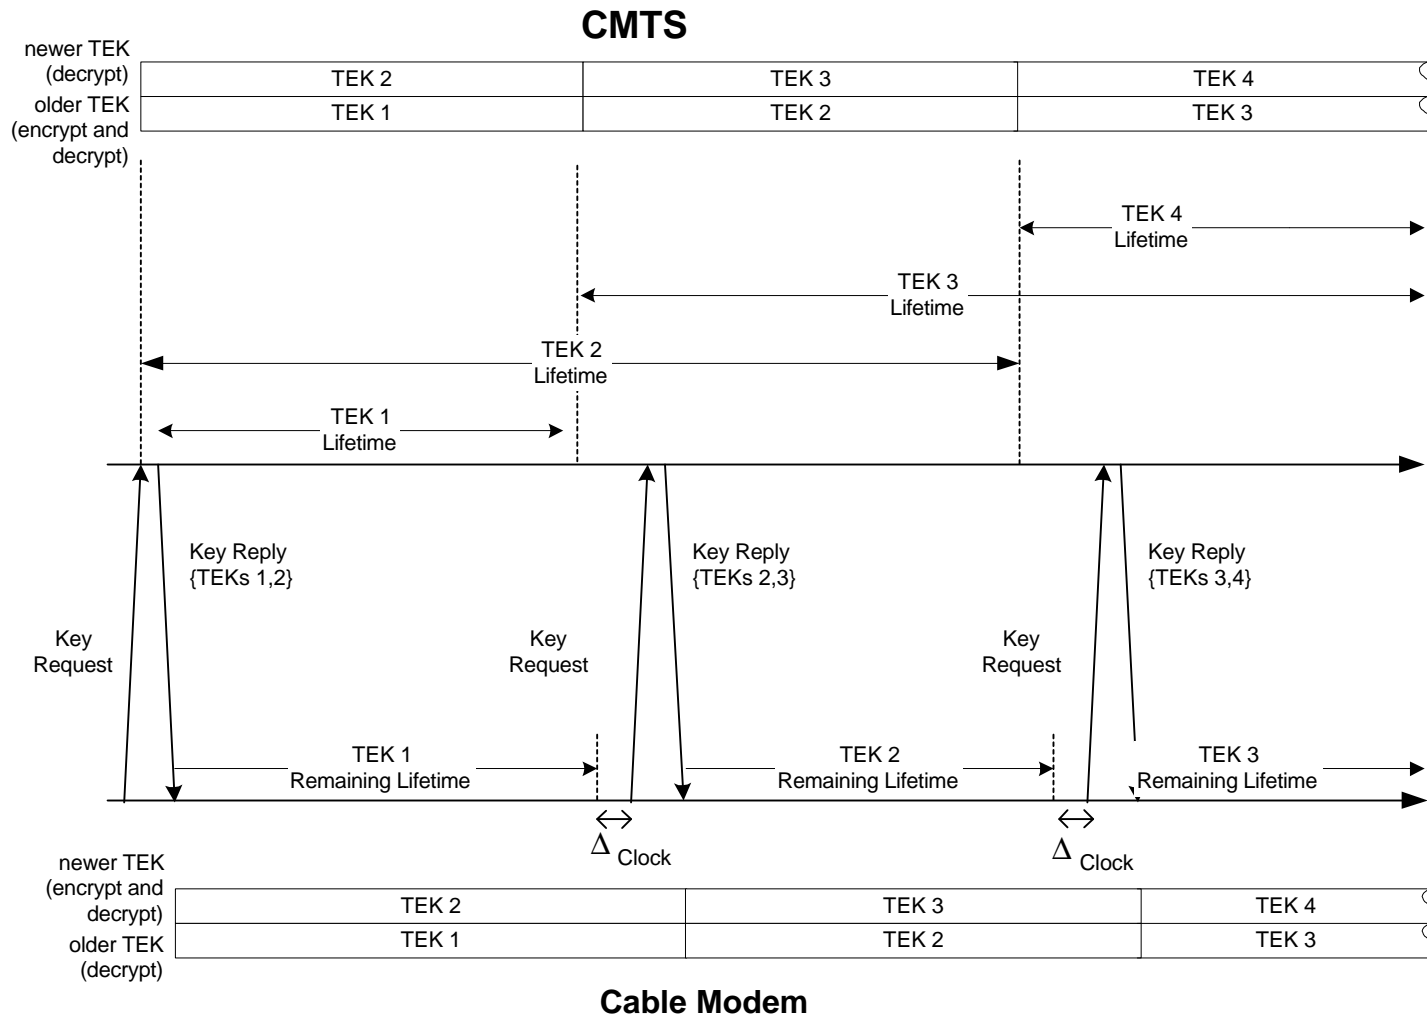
CMTS

newer TEK (decrypt)

older TEK (encrypt and decrypt)

| TEK 2 | TEK 3 | TEK 4 |
|---|---|---|
| TEK 1 | TEK 2 | TEK 3 |

TEK 4 Lifetime

TEK 3 Lifetime

TEK 2 Lifetime

TEK 1 Lifetime

Key Reply {TEKs 1,2}

Key Reply {TEKs 2,3}

Key Reply {TEKs 3,4}

Key Request

Key Request

Key Request

TEK 1 Remaining Lifetime

TEK 2 Remaining Lifetime

TEK 3 Remaining Lifetime

$\Delta$ Clock

$\Delta$ Clock

newer TEK (encrypt and decrypt)

older TEK (decrypt)

| TEK 2 | TEK 3 | TEK 4 |
|---|---|---|
| TEK 1 | TEK 2 | TEK 3 |

Cable Modem